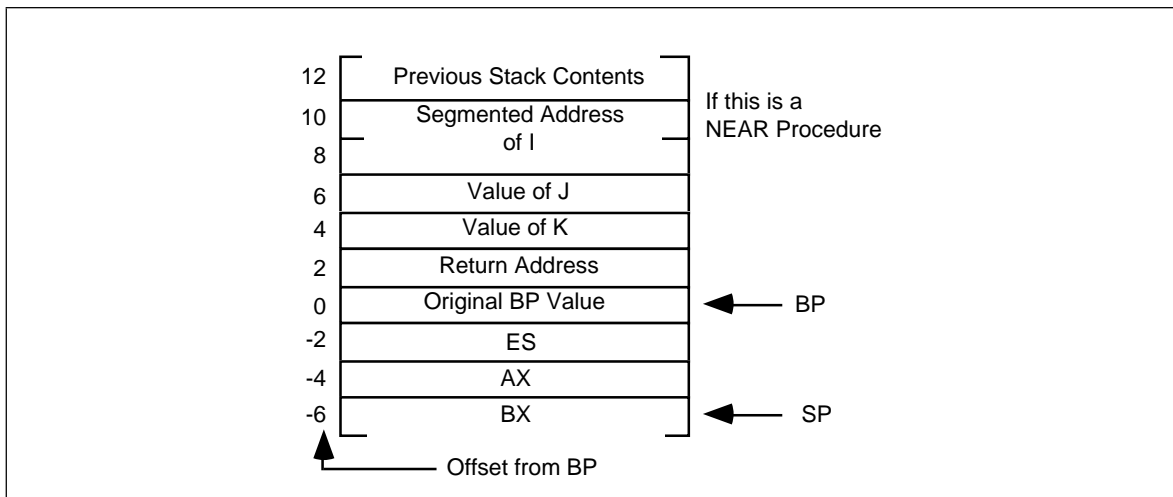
| | |
|---|---|
| 12 | Previous Stack Contents |
| 10, 8 | Segmented Address of I |
| 6 | Value of J |
| 4 | Value of K |
| 2 | Return Address |
| 0 | Original BP Value |
| -2 | ES |
| -4 | AX |
| -6 | BX |

If this is a NEAR Procedure

BP

SP

Offset from BP